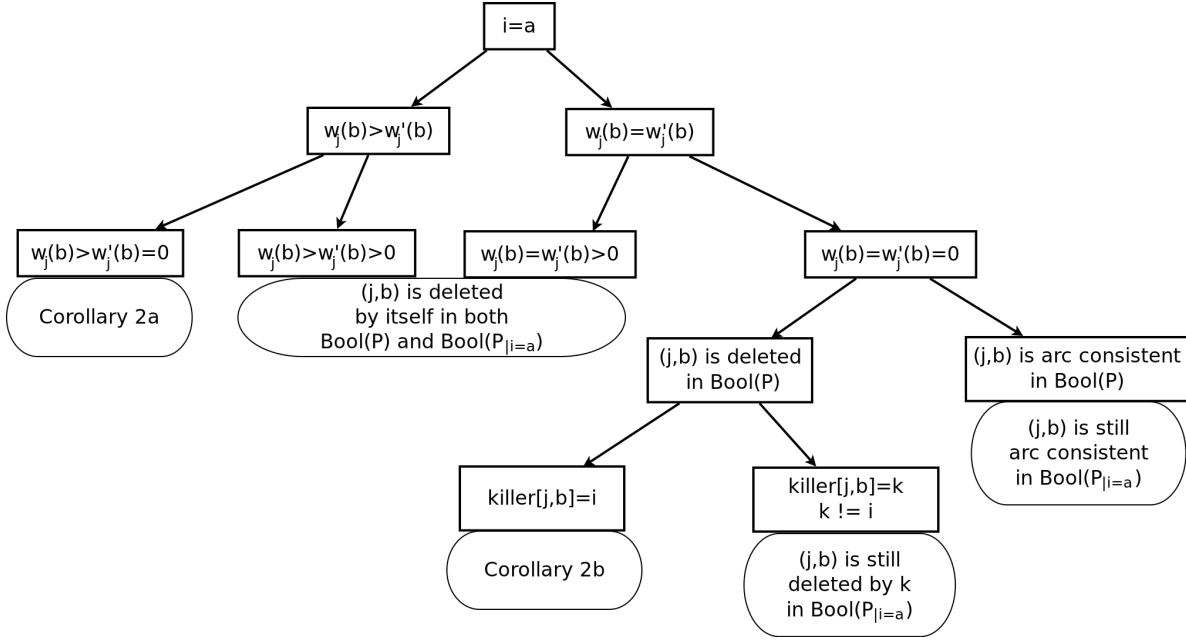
i=a

$w_j(b)>w'_j(b)$

$w_j(b)=w'_j(b)$

$w_j(b)>w'_j(b)=0$

Corollary 2a

$w_j(b)>w'_j(b)>0$

(j,b) is deleted by itself in both Bool(P) and Bool($P_{|i=a}$)

$w_j(b)=w'_j(b)>0$

$w_j(b)=w'_j(b)=0$

(j,b) is deleted in Bool(P)

(j,b) is arc consistent in Bool(P)

(j,b) is still arc consistent in Bool($P_{|i=a}$)

killer[j,b]=i

Corollary 2b

killer[j,b]=k
k != i

(j,b) is still deleted by k in Bool($P_{|i=a}$)